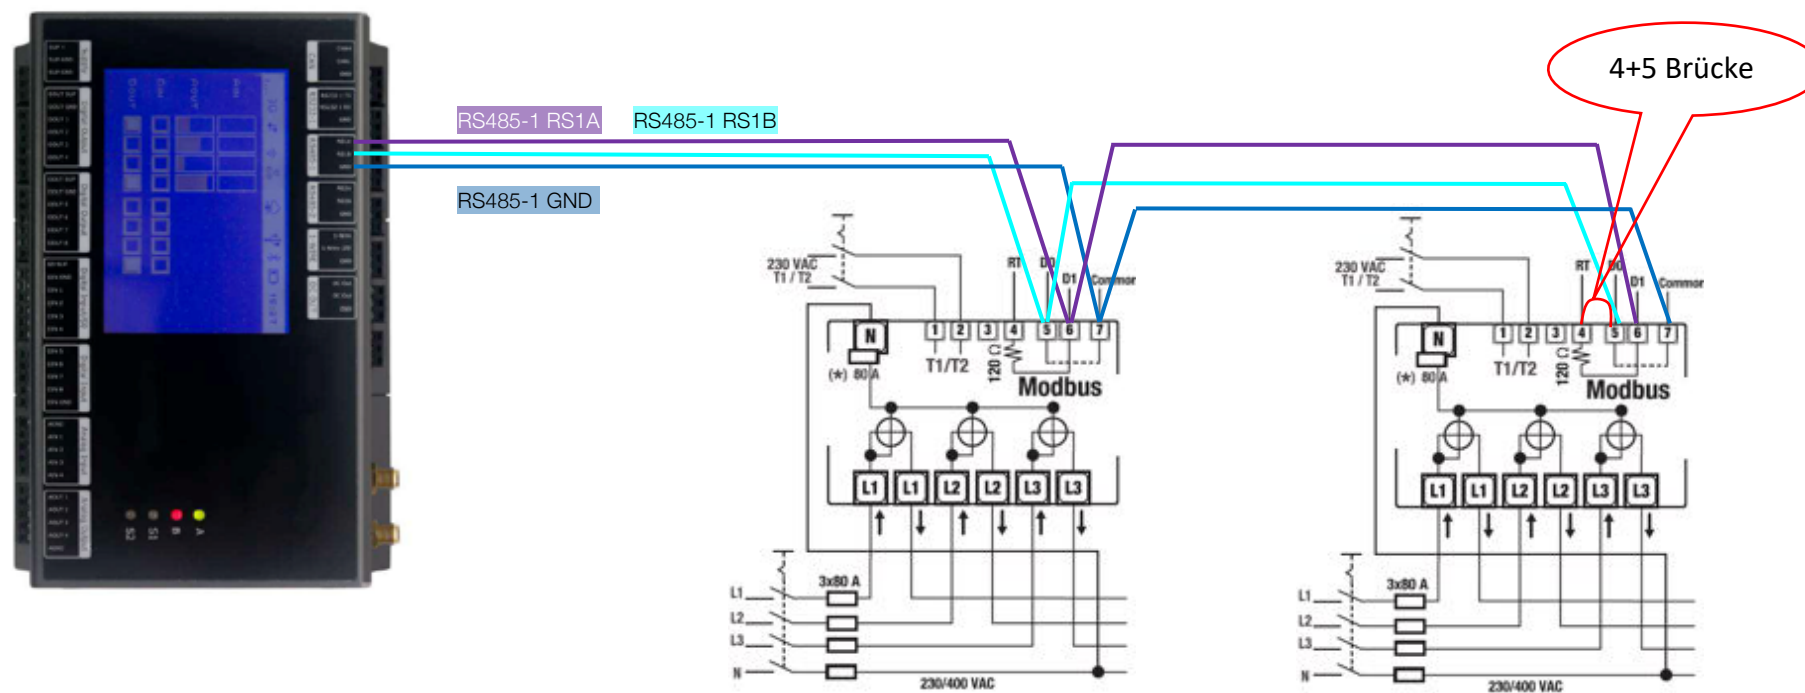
4+5 Brücke

RS485-1 RS1A RS485-1 RS1B

RS485-1 GND

230 VAC T1 / T2

RT D0 D1 Common

N 1 2 3 4 5 6 7

(*) 80 A T1/T2 120 Ω Modbus

L1 L1 L2 L2 L3 L3

L1 L2 L3 N 3x80 A

230/400 VAC

230 VAC T1 / T2

RT D0 D1 Common

N 1 2 3 4 5 6 7

(*) 80 A T1/T2 120 Ω Modbus

L1 L1 L2 L2 L3 L3

L1 L2 L3 N 3x80 A

230/400 VAC

S2 S1 B A